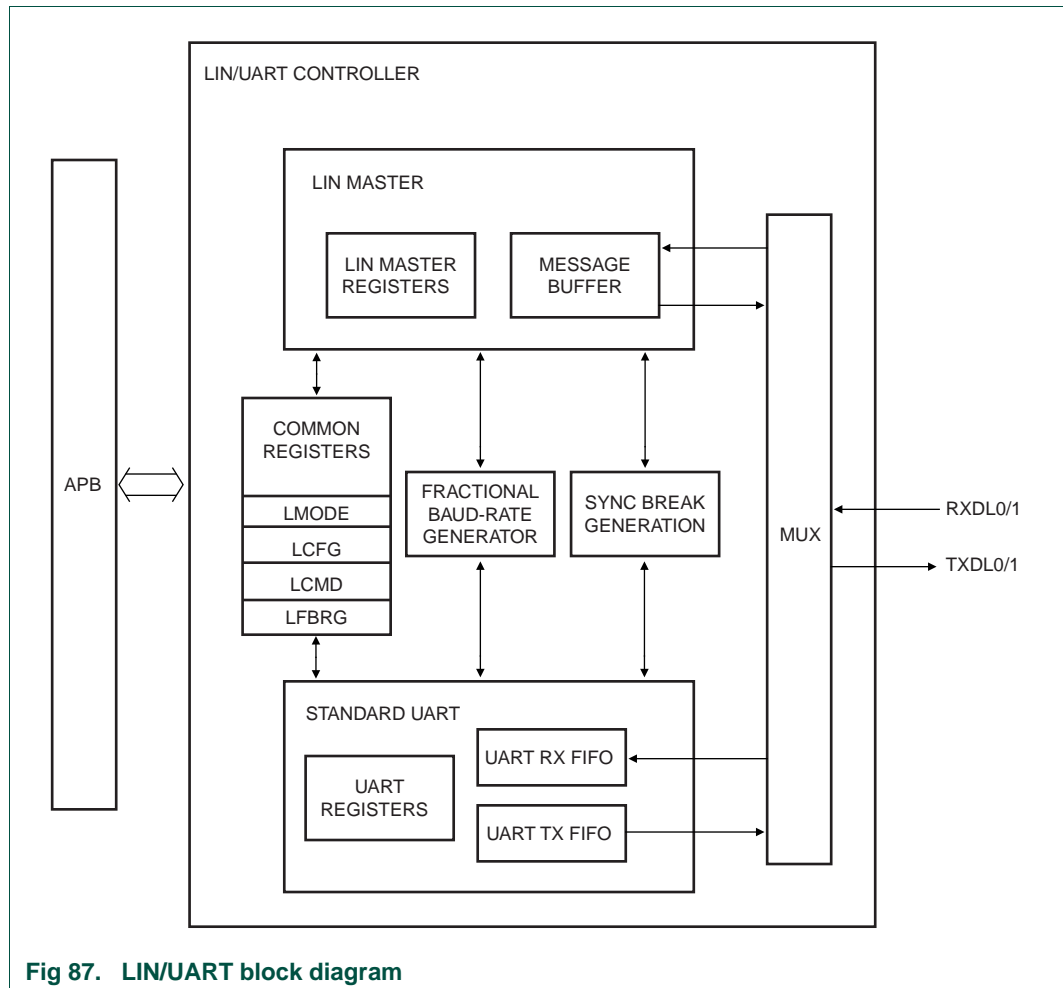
LIN/UART CONTROLLER

LIN MASTER

LIN MASTER REGISTERS

MESSAGE BUFFER

APB

COMMON REGISTERS

LMODE

LCFG

LCMD

LFBRG

FRACTIONAL BAUD-RATE GENERATOR

SYNC BREAK GENERATION

MUX

RXDL0/1

TXDL0/1

STANDARD UART

UART REGISTERS

UART RX FIFO

UART TX FIFO

Fig 87. LIN/UART block diagram